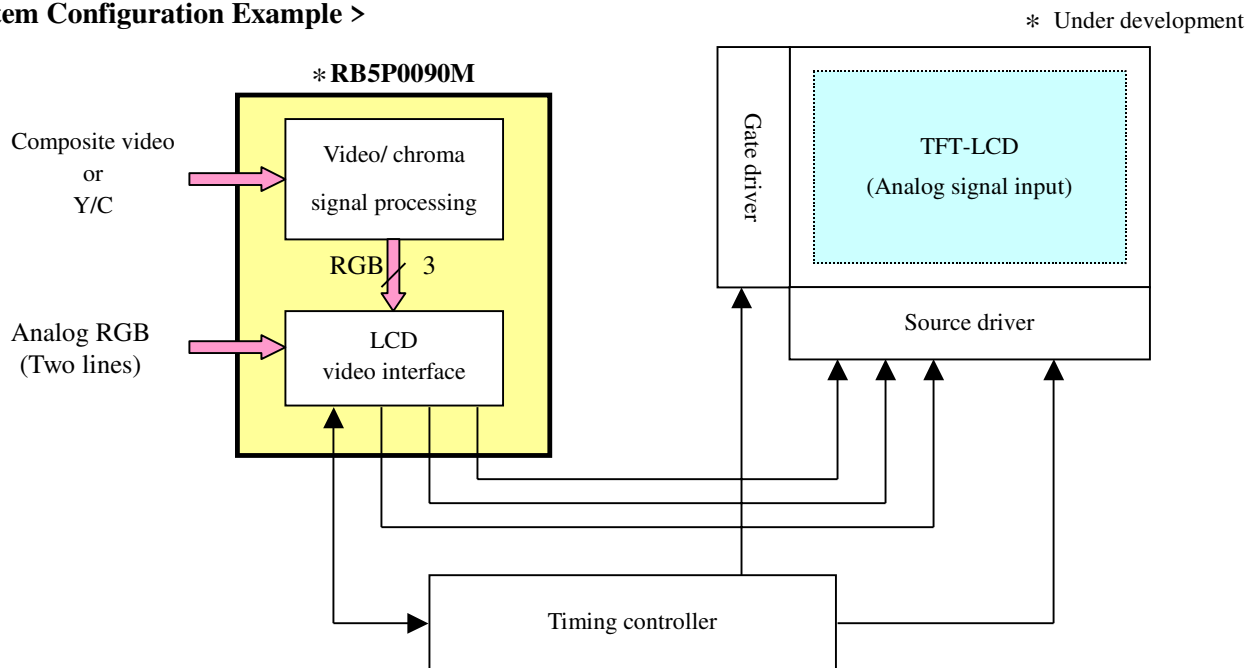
tem Configuration Example >

∗ Under development

∗RB5P0090M

Composite video or Y/C

Video/ chroma signal processing

RGB 3

Analog RGB (Two lines)

LCD video interface

Gate driver

TFT-LCD (Analog signal input)

Source driver

Timing controller